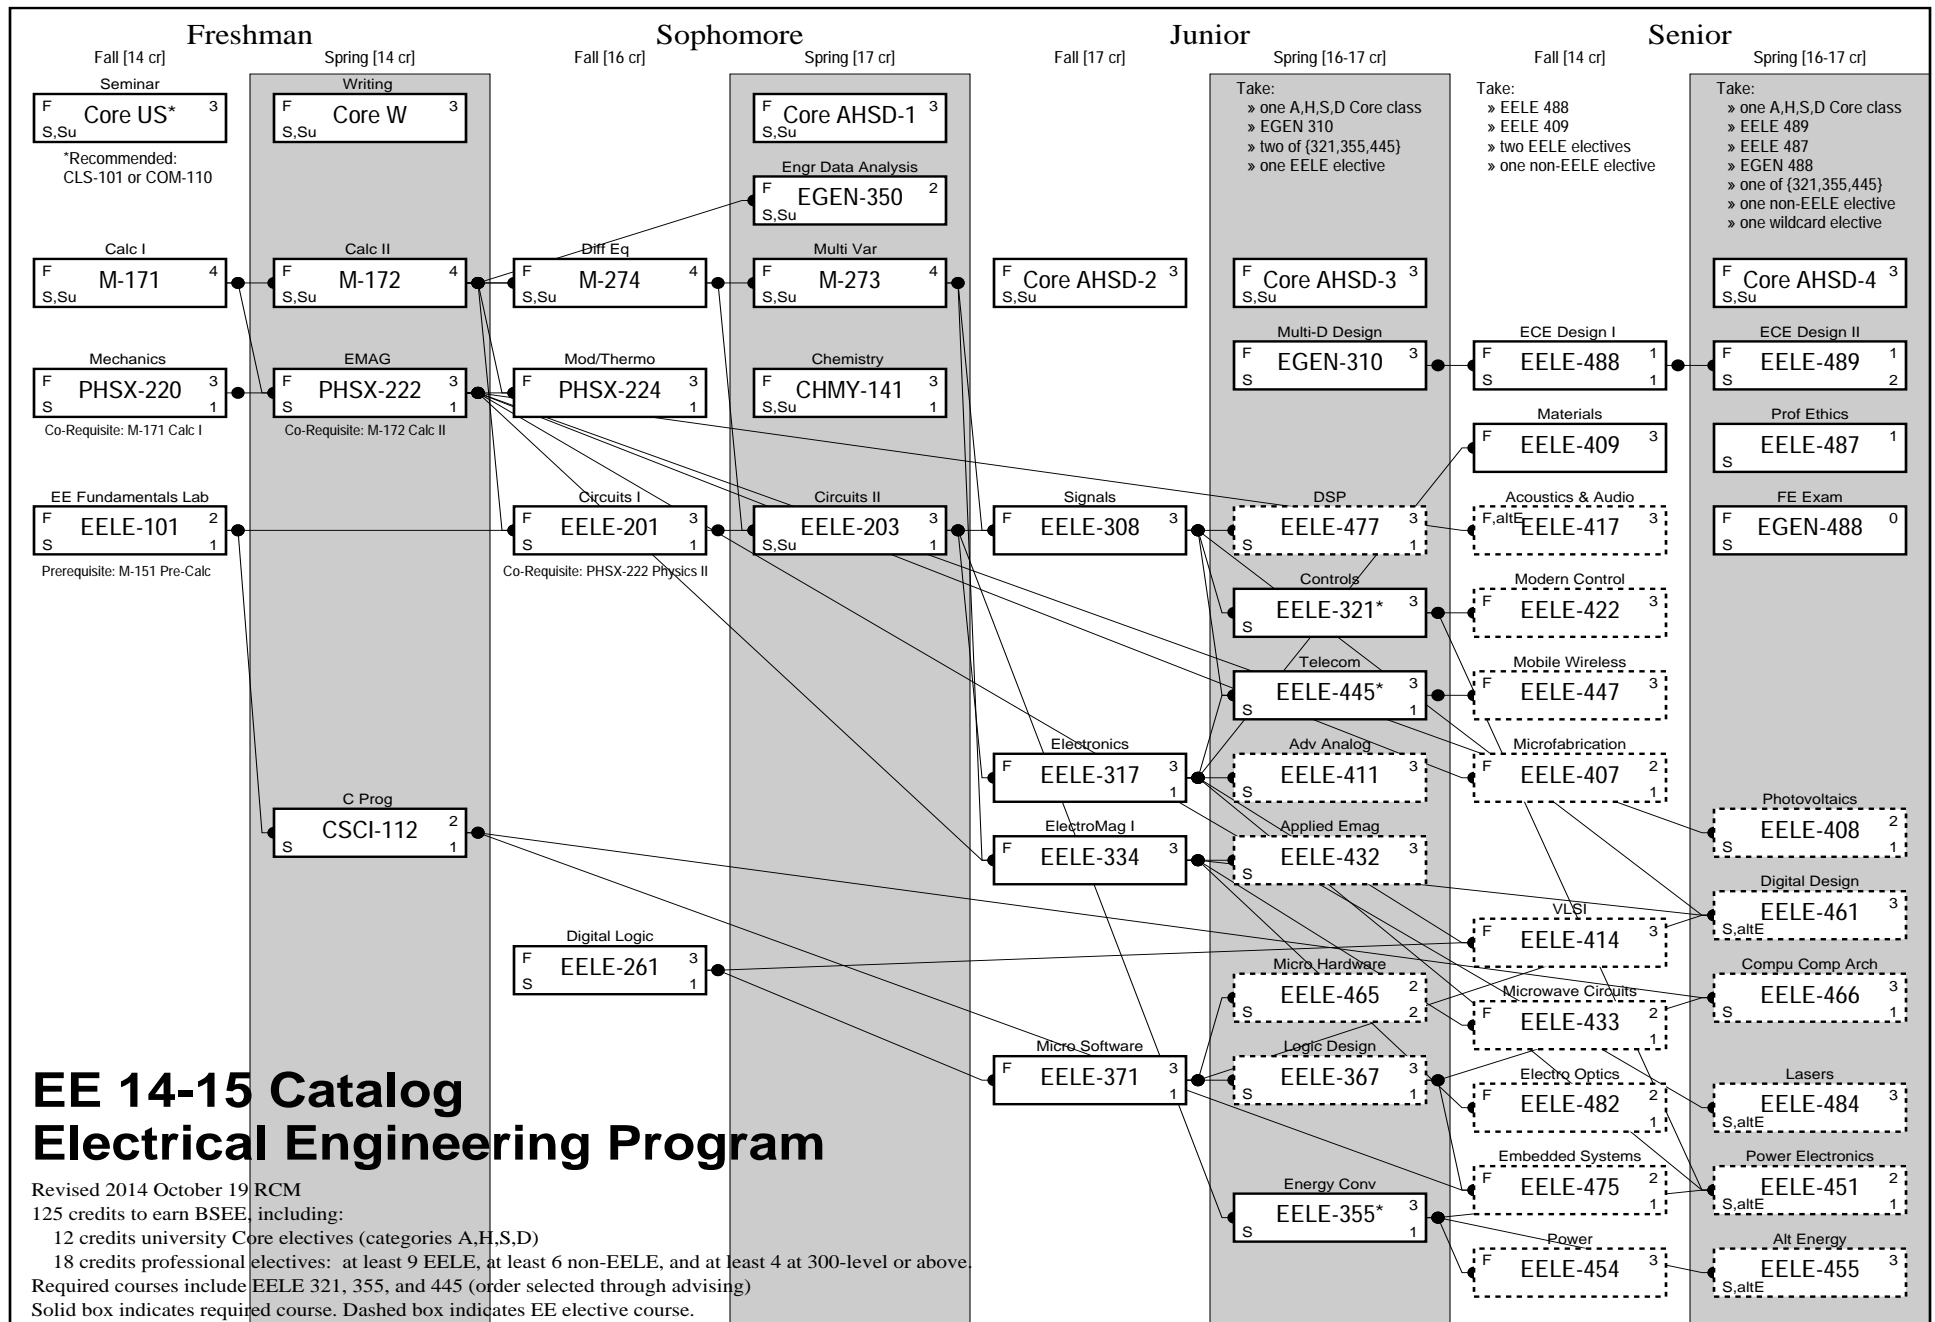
Freshman

Fall [14 cr]

Seminar
F Core US* 3
S,Su

*Recommended: CLS-101 or COM-110

Calc I
F M-171 4
S,Su

Mechanics
F PHSX-220 3
S 1
Co-Requisite: M-171 Calc I

EE Fundamentals Lab
F EELE-101 2
S 1
Prerequisite: M-151 Pre-Calc

Spring [14 cr]

Writing
F Core W 3
S,Su

Calc II
F M-172 4
S,Su

EMAG
F PHSX-222 3
S 1
Co-Requisite: M-172 Calc II

C Prog
CSCI-112 2
S 1

Sophomore

Fall [16 cr]

Diff Eq
F M-274 4
S,Su

Mod/Thermo
F PHSX-224 3
1

Circuits I
F EELE-201 3
S 1
Co-Requisite: PHSX-222 Physics II

Digital Logic
F EELE-261 3
S 1

Spring [17 cr]

F Core AHSD-1 3
S,Su

Engr Data Analysis
F EGEN-350 2
S,Su

Multi Var
F M-273 4
S,Su

Chemistry
F CHMY-141 3
S,Su 1

Circuits II
EELE-203 3
S,Su 1

Junior

Fall [17 cr]

F Core AHSD-2 3
S,Su

Signals
F EELE-308 3

Electronics
F EELE-317 3
1

ElectroMag I
F EELE-334 3

Micro Software
F EELE-371 3
1

Spring [16-17 cr]

Take:
» one A,H,S,D Core class
» EGEN 310
» two of {321,355,445}
» one EELE elective

F Core AHSD-3 3
S,Su

Multi-D Design
F EGEN-310 3
S

DSP
EELE-477 3
S 1

Controls
EELE-321* 3
S

Telecom
EELE-445* 3
S 1

Adv Analog
EELE-411 3
S

Applied Emag
EELE-432 3
S

Micro Hardware
EELE-465 2
S 2

Logic Design
EELE-367 3
S 1

Energy Conv
EELE-355* 3
S 1

Senior

Fall [14 cr]

Take:
» EELE 488
» EELE 409
» two EELE electives
» one non-EELE elective

ECE Design I
F EELE-488 1
S 1

Materials
F EELE-409 3

Acoustics & Audio
F,altE EELE-417 3

Modern Control
F EELE-422 3

Mobile Wireless
F EELE-447 3

Microfabrication
F EELE-407 2
1

VLSI
F EELE-414 3

Microwave Circuits
F EELE-433 2
1

Electro Optics
F EELE-482 2
1

Embedded Systems
F EELE-475 2
1

Power
F EELE-454 3

Spring [16-17 cr]

Take:
» one A,H,S,D Core class
» EELE 489
» EELE 487
» EGEN 488
» one of {321,355,445}
» one non-EELE elective
» one wildcard elective

F Core AHSD-4 3
S,Su

ECE Design II
F EELE-489 1
S 2

Prof Ethics
F EELE-487 1
S

FE Exam
F EGEN-488 0
S

Photovoltaics
EELE-408 2
S 1

Digital Design
EELE-461 3
S,altE

Compu Comp Arch
EELE-466 3
S 1

Lasers
EELE-484 3
S,altE

Power Electronics
EELE-451 2
S,altE 1

Alt Energy
EELE-455 3
S,altE

EE 14-15 Catalog
Electrical Engineering Program

Revised 2014 October 19 RCM
125 credits to earn BSEE, including:
12 credits university Core electives (categories A,H,S,D)
18 credits professional electives: at least 9 EELE, at least 6 non-EELE, and at least 4 at 300-level or above.
Required courses include EELE 321, 355, and 445 (order selected through advising)
Solid box indicates required course. Dashed box indicates EE elective course.